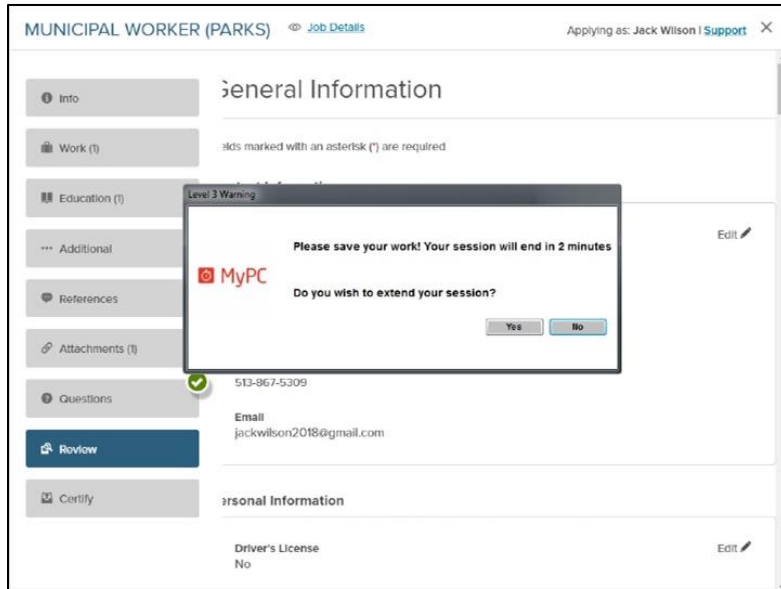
MUNICIPAL WORKER (PARKS) Job Details

Applying as: Jack Wilson | Support ×

Info

Work (1)

Education (1)

Additional

References

Attachments (1)

Questions

Review

Certify

General Information

elds marked with an asterisk (*) are required

Level 3 Warning

MyPC

Please save your work! Your session will end in 2 minutes

Do you wish to extend your session?

Yes No

Edit

513-867-5309

Email
jackwilson2018@gmail.com

ersonal Information

Driver's License
No

Edit